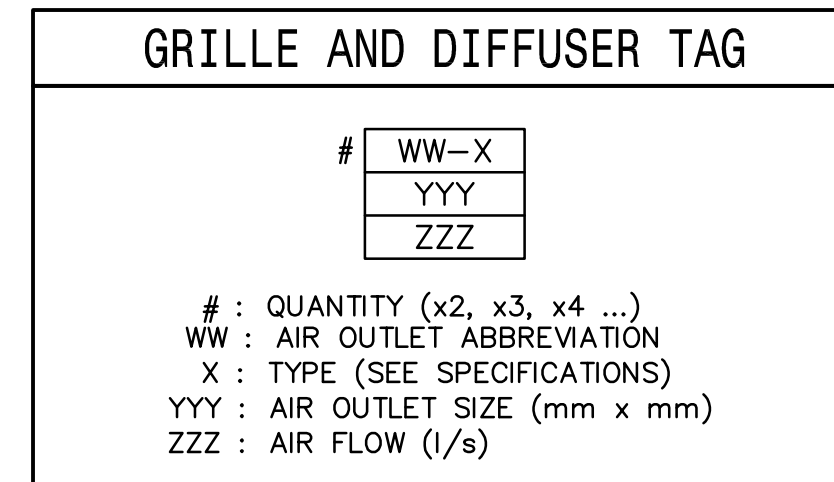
GRILLE AND DIFFUSER TAG

#

| WW–X |
|---|
| YYY |
| ZZZ |

# : QUANTITY (x2, x3, x4 ...)
WW : AIR OUTLET ABBREVIATION
X : TYPE (SEE SPECIFICATIONS)
YYY : AIR OUTLET SIZE (mm x mm)
ZZZ : AIR FLOW (l/s)